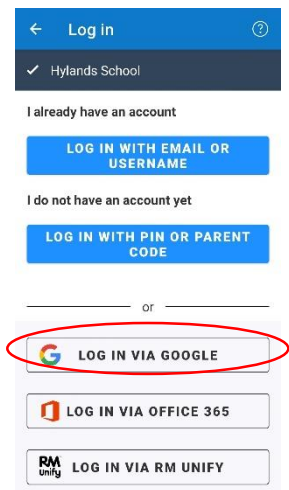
← Log in ?

✓ Hylands School

I already have an account

LOG IN WITH EMAIL OR USERNAME

I do not have an account yet

LOG IN WITH PIN OR PARENT CODE

or

LOG IN VIA GOOGLE

LOG IN VIA OFFICE 365

RM Unify LOG IN VIA RM UNIFY